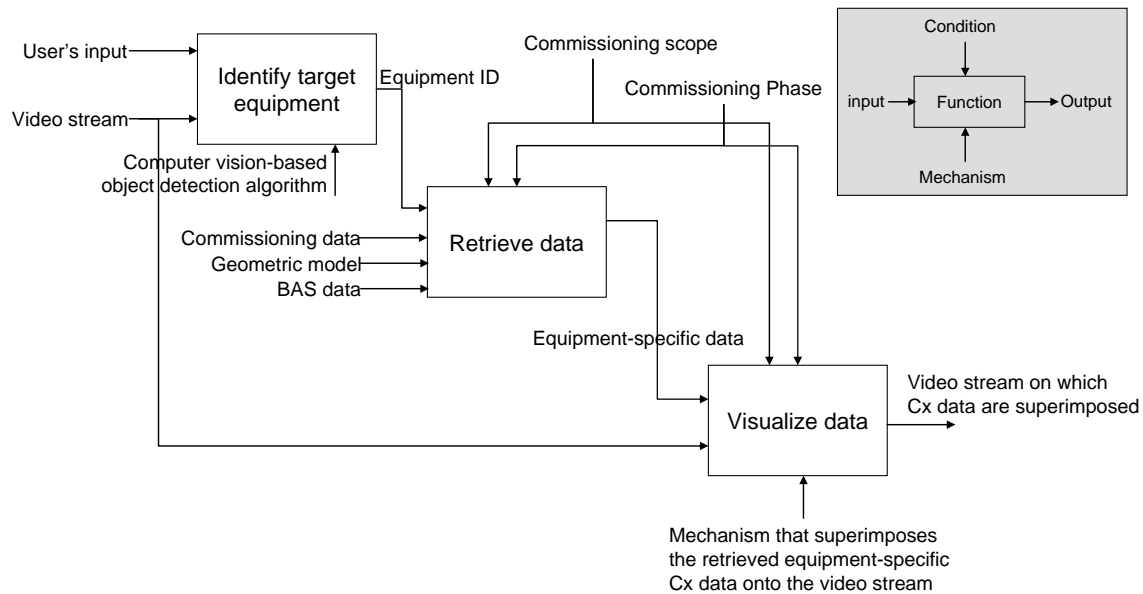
User's input

Video stream

Identify target equipment

Equipment ID

Computer vision-based object detection algorithm

Commissioning scope

Commissioning Phase

Condition

input

Function

Output

Mechanism

Commissioning data

Geometric model

BAS data

Retrieve data

Equipment-specific data

Visualize data

Video stream on which Cx data are superimposed

Mechanism that superimposes the retrieved equipment-specific Cx data onto the video stream